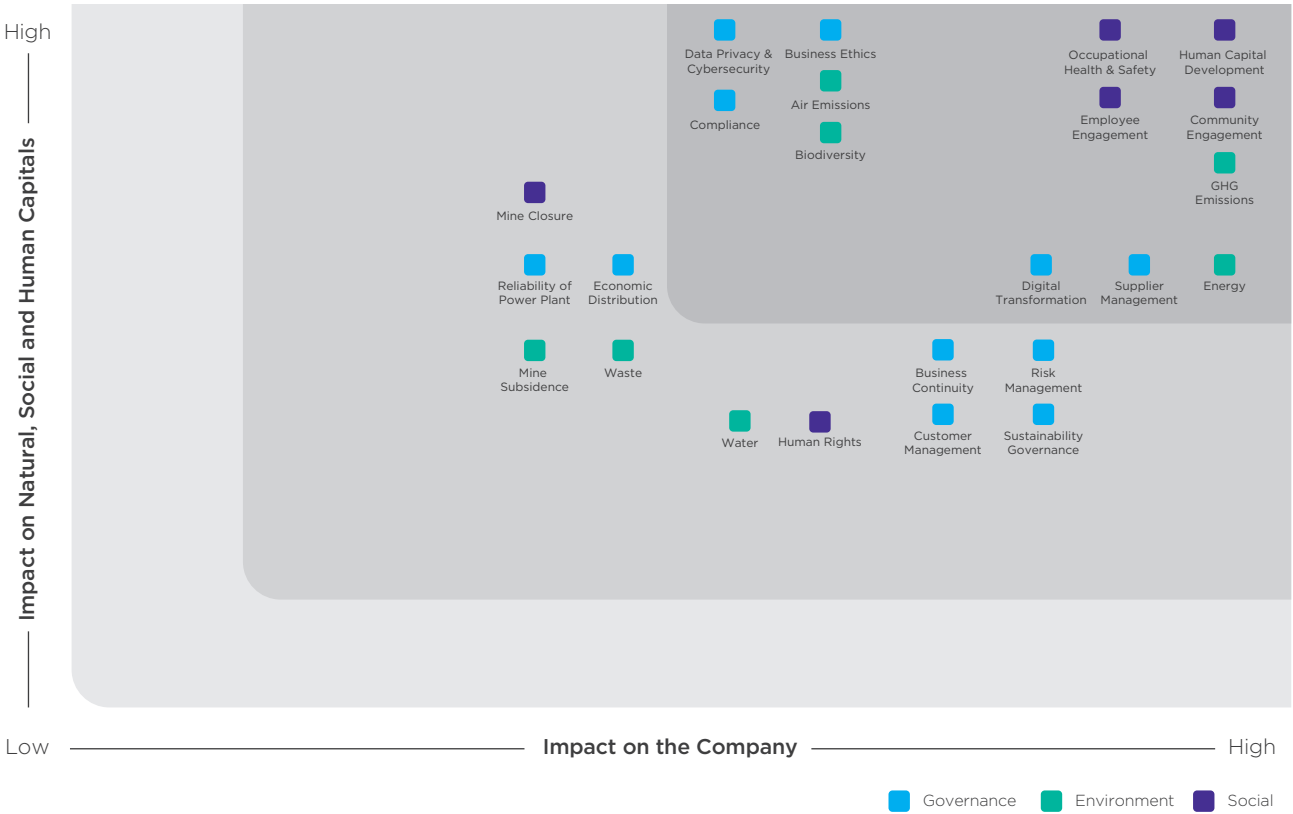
High

Impact on Natural, Social and Human Capitals

Data Privacy & Cybersecurity
Business Ethics
Occupational Health & Safety
Human Capital Development
Air Emissions
Compliance
Employee Engagement
Community Engagement
Biodiversity
GHG Emissions
Mine Closure
Reliability of Power Plant
Economic Distribution
Digital Transformation
Supplier Management
Energy
Mine Subsidence
Waste
Business Continuity
Risk Management
Water
Human Rights
Customer Management
Sustainability Governance

Low
Impact on the Company
High

Governance
Environment
Social